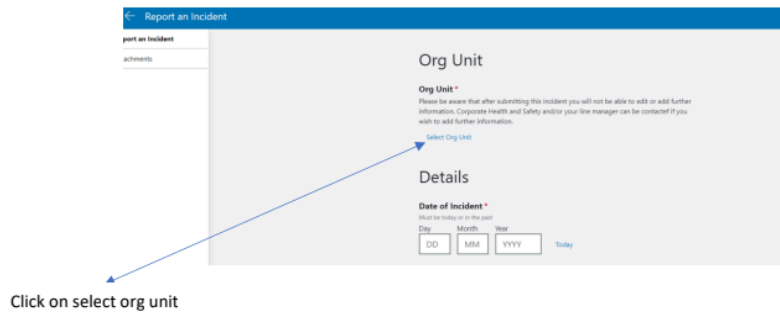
← Report an Incident

eport an Incident

achments

Org Unit

Org Unit *

Please be aware that after submitting this incident you will not be able to edit or add further information. Corporate Health and Safety and/or your line manager can be contactef if you wish to add further information.

Select Org Unit

Details

Date of Incident *

Must be today or in the past

Day DD Month MM Year YYYY Today

Click on select org unit